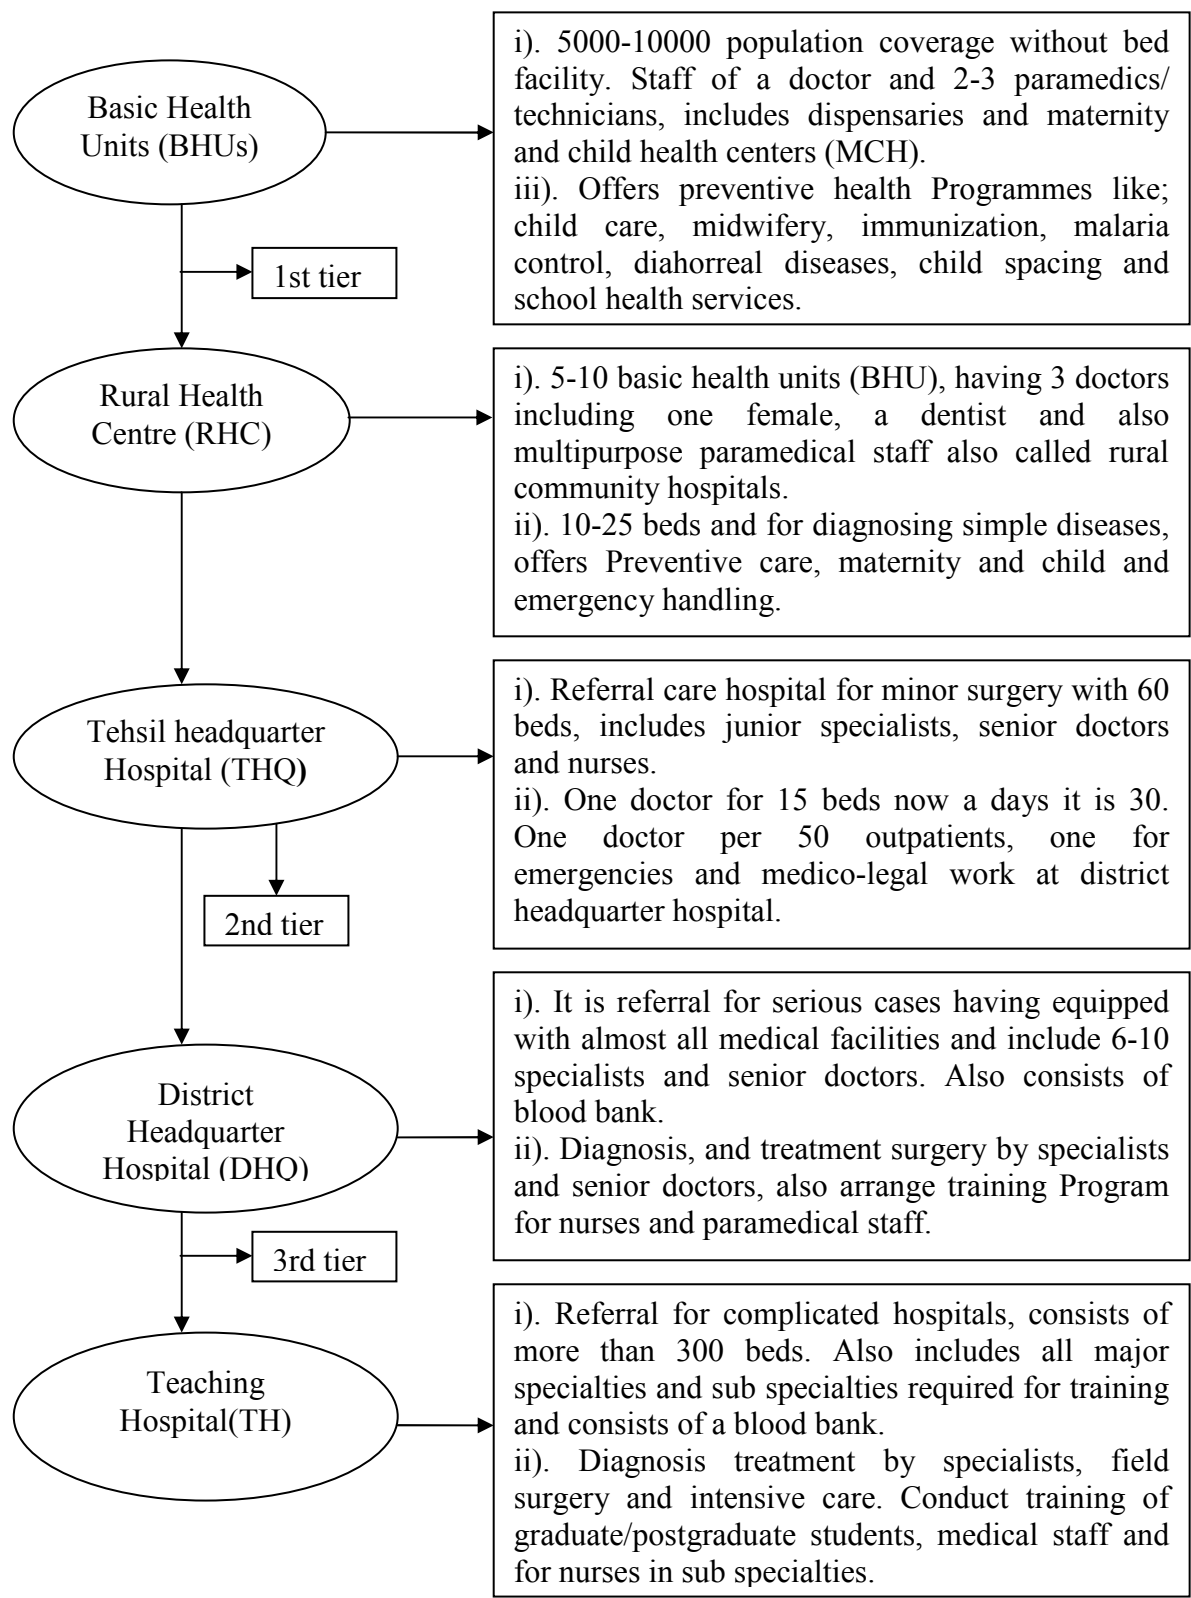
Basic Health Units (BHUs)

i). 5000-10000 population coverage without bed facility. Staff of a doctor and 2-3 paramedics/ technicians, includes dispensaries and maternity and child health centers (MCH).
iii). Offers preventive health Programmes like; child care, midwifery, immunization, malaria control, diahorreal diseases, child spacing and school health services.

1st tier

Rural Health Centre (RHC)

i). 5-10 basic health units (BHU), having 3 doctors including one female, a dentist and also multipurpose paramedical staff also called rural community hospitals.
ii). 10-25 beds and for diagnosing simple diseases, offers Preventive care, maternity and child and emergency handling.

Tehsil headquarter Hospital (THQ)

i). Referral care hospital for minor surgery with 60 beds, includes junior specialists, senior doctors and nurses.
ii). One doctor for 15 beds now a days it is 30. One doctor per 50 outpatients, one for emergencies and medico-legal work at district headquarter hospital.

2nd tier

District Headquarter Hospital (DHQ)

i). It is referral for serious cases having equipped with almost all medical facilities and include 6-10 specialists and senior doctors. Also consists of blood bank.
ii). Diagnosis, and treatment surgery by specialists and senior doctors, also arrange training Program for nurses and paramedical staff.

3rd tier

Teaching Hospital(TH)

i). Referral for complicated hospitals, consists of more than 300 beds. Also includes all major specialties and sub specialties required for training and consists of a blood bank.
ii). Diagnosis treatment by specialists, field surgery and intensive care. Conduct training of graduate/postgraduate students, medical staff and for nurses in sub specialties.